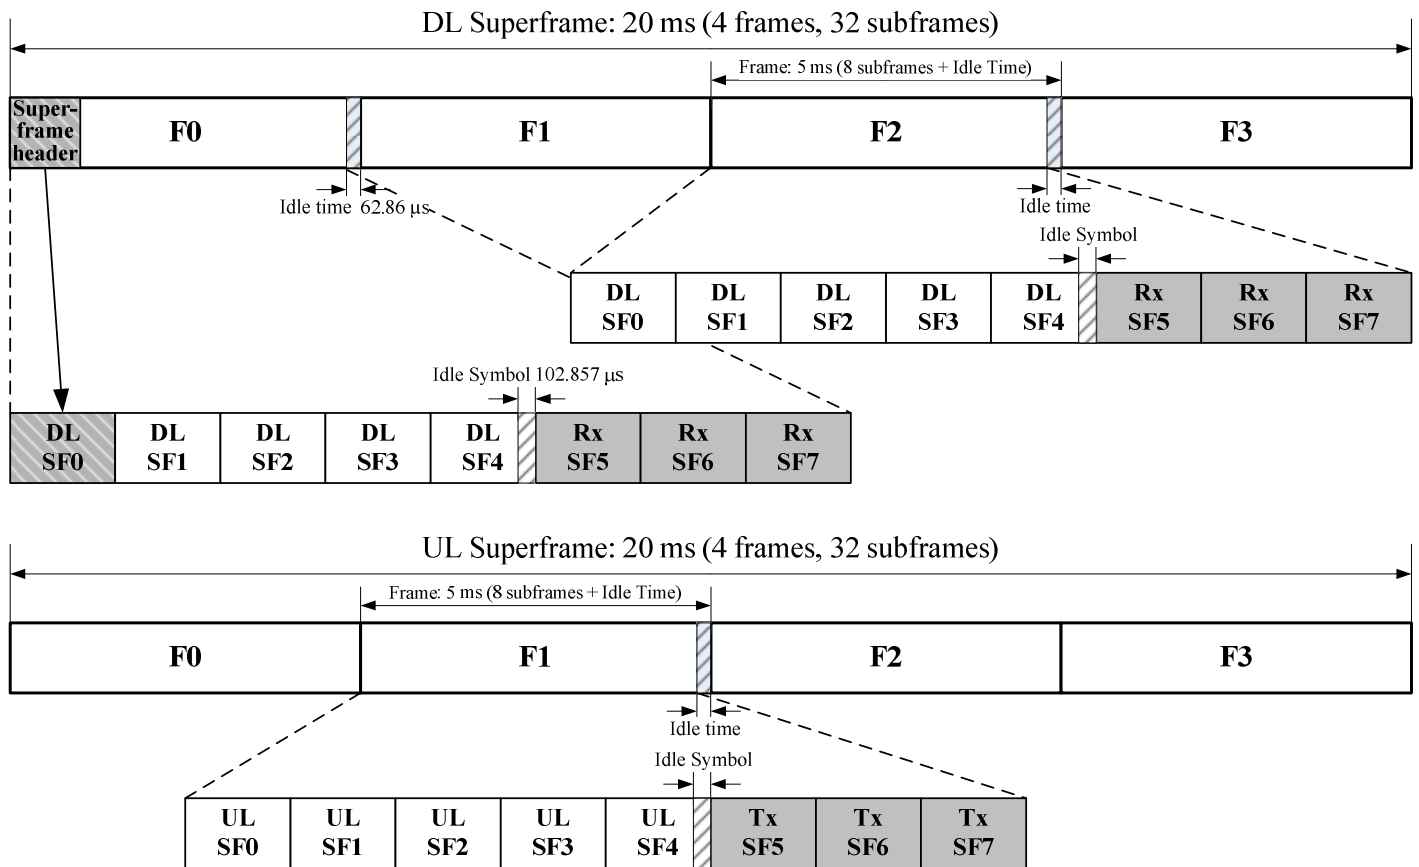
DL Superframe: 20 ms (4 frames, 32 subframes)

Frame: 5 ms (8 subframes + Idle Time)

| Superframe header | F0 | F1 | F2 | F3 |
|---|---|---|---|---|

Idle time 62.86 μs

Idle time

Idle Symbol

| DL SF0 | DL SF1 | DL SF2 | DL SF3 | DL SF4 | Rx SF5 | Rx SF6 | Rx SF7 |
|---|---|---|---|---|---|---|---|

Idle Symbol 102.857 μs

| DL SF0 | DL SF1 | DL SF2 | DL SF3 | DL SF4 | Rx SF5 | Rx SF6 | Rx SF7 |
|---|---|---|---|---|---|---|---|

UL Superframe: 20 ms (4 frames, 32 subframes)

Frame: 5 ms (8 subframes + Idle Time)

| F0 | F1 | F2 | F3 |
|---|---|---|---|

Idle time

Idle Symbol

| UL SF0 | UL SF1 | UL SF2 | UL SF3 | UL SF4 | Tx SF5 | Tx SF6 | Tx SF7 |
|---|---|---|---|---|---|---|---|